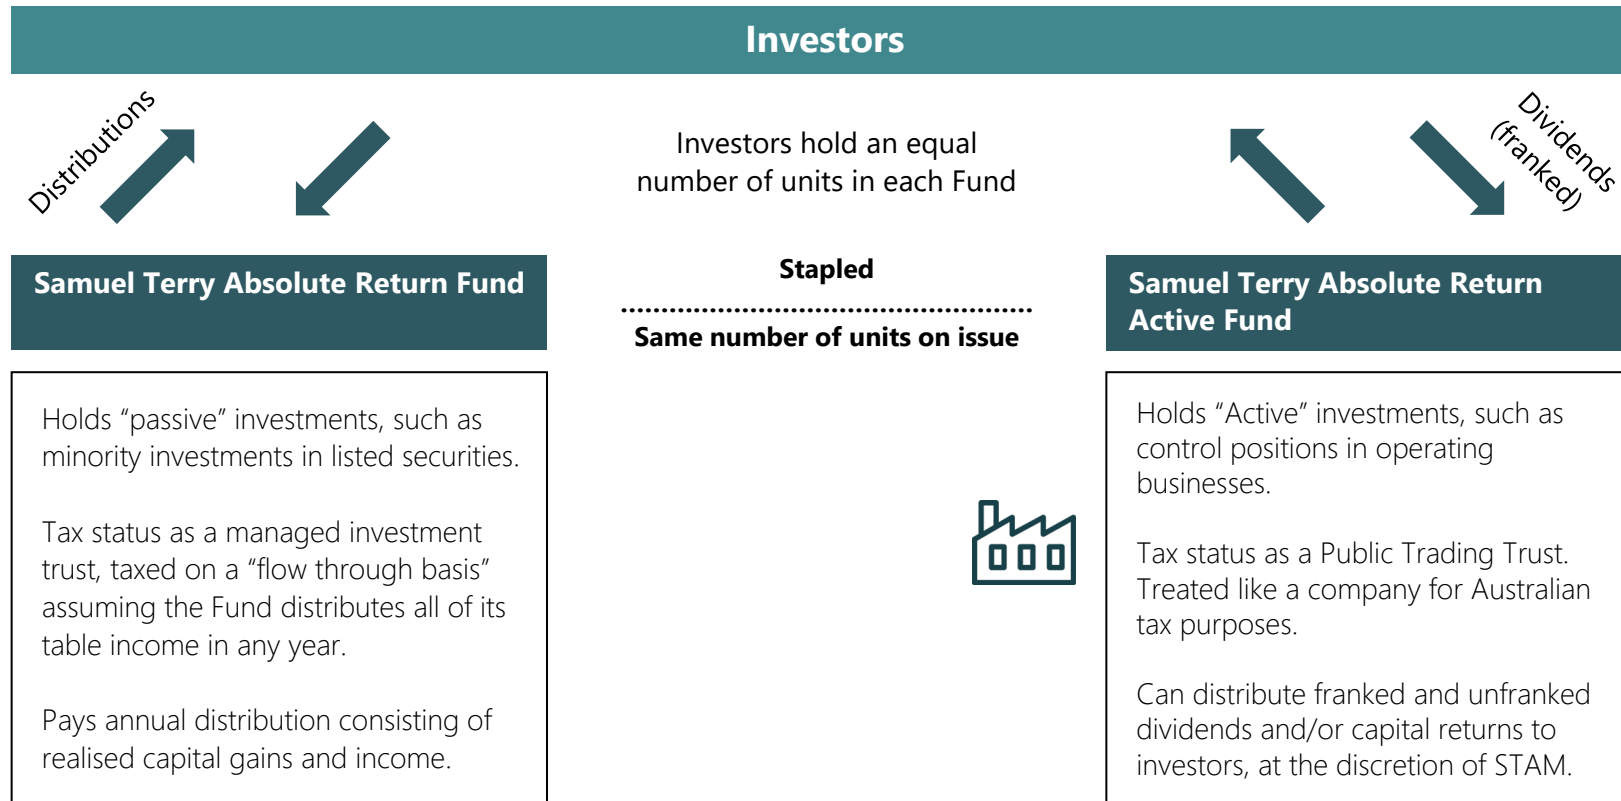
Investors

Distributions

Investors hold an equal number of units in each Fund

Dividends (franked)

Samuel Terry Absolute Return Fund

Stapled

Same number of units on issue

Samuel Terry Absolute Return Active Fund

Holds “passive” investments, such as minority investments in listed securities.

Tax status as a managed investment trust, taxed on a “flow through basis” assuming the Fund distributes all of its table income in any year.

Pays annual distribution consisting of realised capital gains and income.

Holds “Active” investments, such as control positions in operating businesses.

Tax status as a Public Trading Trust. Treated like a company for Australian tax purposes.

Can distribute franked and unfranked dividends and/or capital returns to investors, at the discretion of STAM.